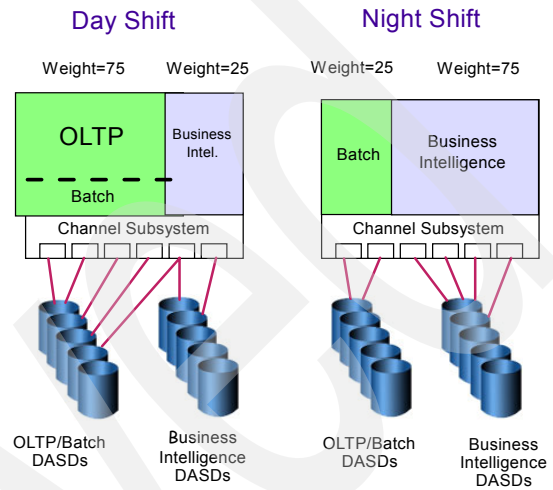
Day Shift

Weight=75

Weight=25

OLTP

Batch

Business Intel.

Channel Subsystem

OLTP/Batch DASDs

Business Intelligence DASDs

Night Shift

Weight=25

Weight=75

Batch

Business Intelligence

Channel Subsystem

OLTP/Batch DASDs

Business Intelligence DASDs